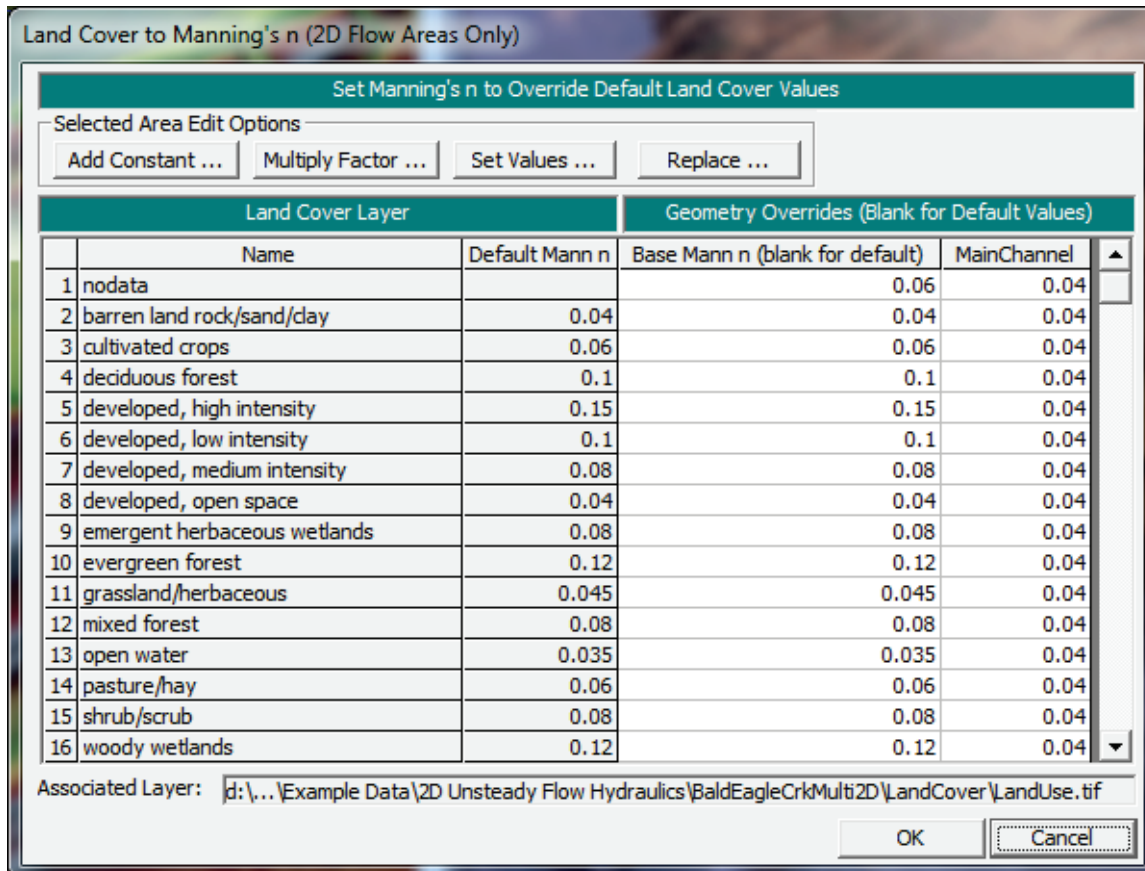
Land Cover to Manning's n (2D Flow Areas Only)

Set Manning's n to Override Default Land Cover Values

Selected Area Edit Options

Add Constant ... Multiply Factor ... Set Values ... Replace ...

Land Cover Layer

Geometry Overrides (Blank for Default Values)

| | Name | Default Mann n | Base Mann n (blank for default) | MainChannel |
|---|---|---|---|---|
| 1 | nodata | | 0.06 | 0.04 |
| 2 | barren land rock/sand/clay | 0.04 | 0.04 | 0.04 |
| 3 | cultivated crops | 0.06 | 0.06 | 0.04 |
| 4 | deciduous forest | 0.1 | 0.1 | 0.04 |
| 5 | developed, high intensity | 0.15 | 0.15 | 0.04 |
| 6 | developed, low intensity | 0.1 | 0.1 | 0.04 |
| 7 | developed, medium intensity | 0.08 | 0.08 | 0.04 |
| 8 | developed, open space | 0.04 | 0.04 | 0.04 |
| 9 | emergent herbaceous wetlands | 0.08 | 0.08 | 0.04 |
| 10 | evergreen forest | 0.12 | 0.12 | 0.04 |
| 11 | grassland/herbaceous | 0.045 | 0.045 | 0.04 |
| 12 | mixed forest | 0.08 | 0.08 | 0.04 |
| 13 | open water | 0.035 | 0.035 | 0.04 |
| 14 | pasture/hay | 0.06 | 0.06 | 0.04 |
| 15 | shrub/scrub | 0.08 | 0.08 | 0.04 |
| 16 | woody wetlands | 0.12 | 0.12 | 0.04 |

Associated Layer: d:\...\Example Data\2D Unsteady Flow Hydraulics\BaldEagleCrkMulti2D\LandCover\LandUse.tif

OK Cancel